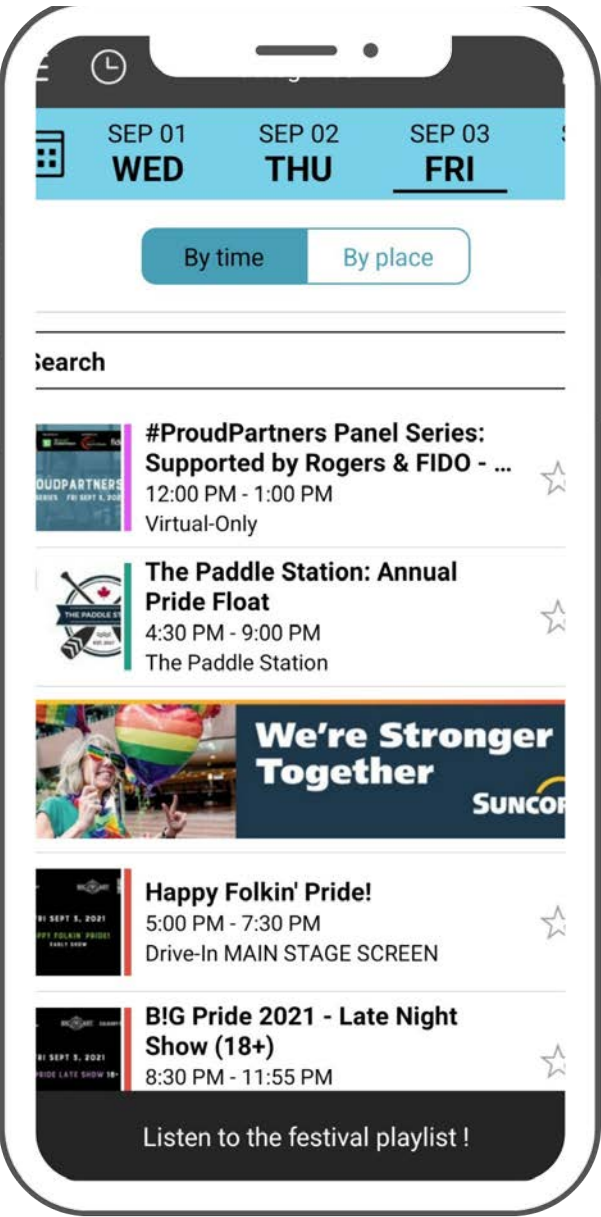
SEP 01
WED

SEP 02
THU

SEP 03
FRI

By time

By place

earch

OUDPARTNERS
ERIES FRI SEPT 3, 202

#ProudPartners Panel Series: Supported by Rogers & FIDO - ...
12:00 PM - 1:00 PM
Virtual-Only

THE PADDLE S

The Paddle Station: Annual Pride Float
4:30 PM - 9:00 PM
The Paddle Station

We're Stronger Together
SUNCO

RI SEPT 3, 2021
PPY FOLKIN' PRIDE!
EARLY SHOW

Happy Folkin' Pride!
5:00 PM - 7:30 PM
Drive-In MAIN STAGE SCREEN

RI SEPT 3, 2021
RIDE LATE SHOW 18+

B!G Pride 2021 - Late Night Show (18+)
8:30 PM - 11:55 PM

Listen to the festival playlist !